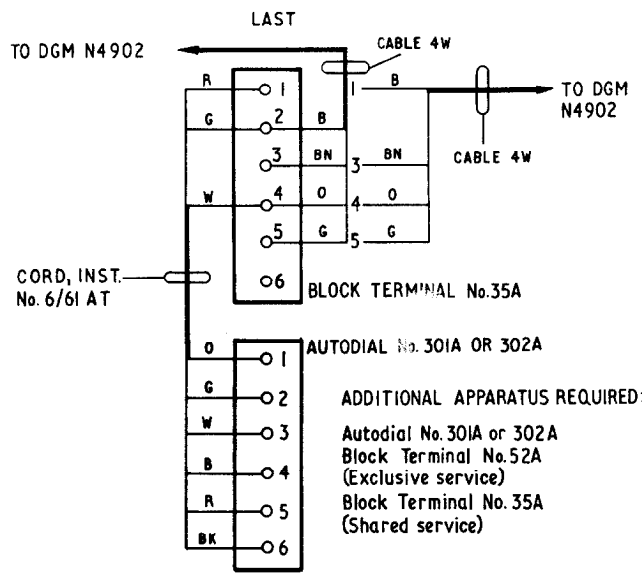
LAST

TO DGM N4902

CABLE 4W

TO DGM N4902

CABLE 4W

R
G
W

1
2
3
4
5
6

B
BN
O
G

1
3
4
5

B
BN
O
G

BLOCK TERMINAL No.35A

CORD, INST. No. 6/61 AT

O
G
W
B
R
BK

1
2
3
4
5
6

AUTODIAL No. 301A OR 302A

ADDITIONAL APPARATUS REQUIRED:

Autodial No. 301A or 302A
Block Terminal No.52A (Exclusive service)
Block Terminal No. 35A (Shared service)